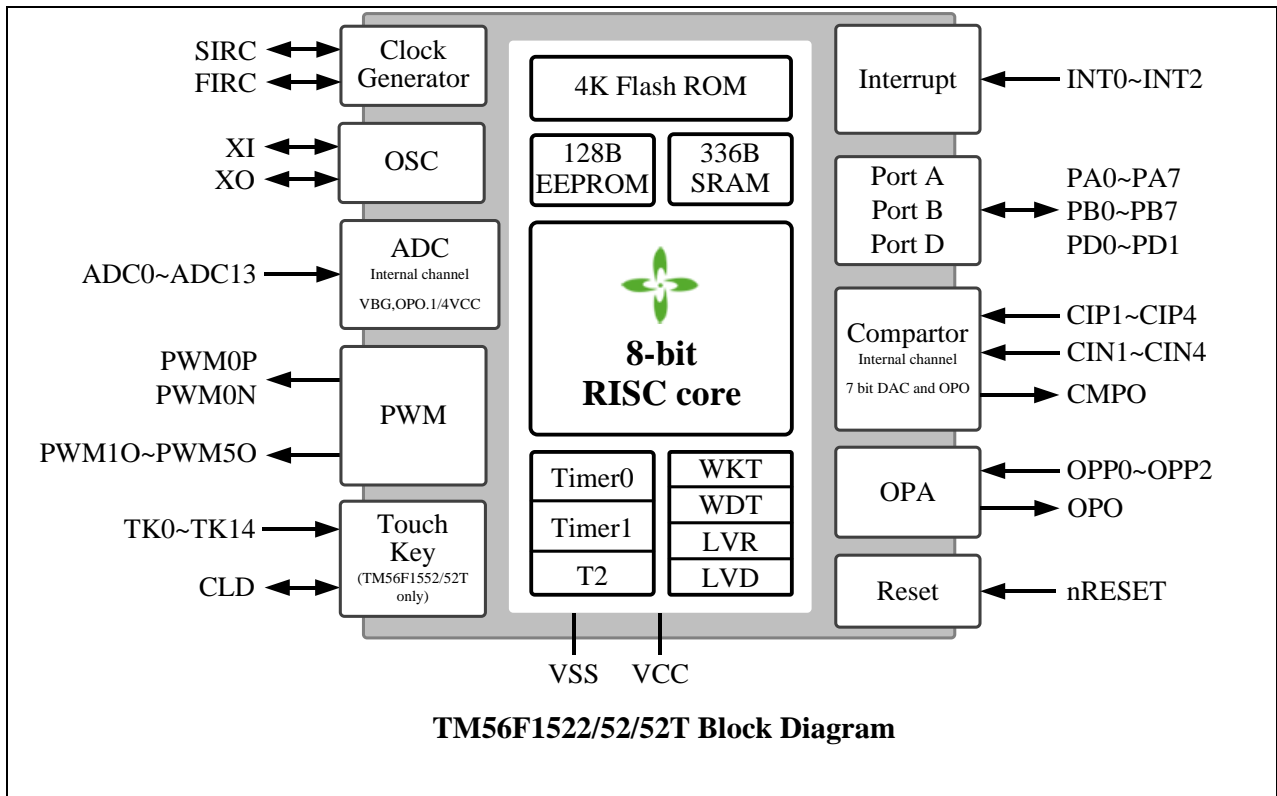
SIRC
FIRC
Clock Generator

XI
XO
OSC

ADC0~ADC13
ADC
Internal channel
VBG,OPO.1/4VCC

PWM0P
PWM0N
PWM1O~PWM5O
PWM

TK0~TK14
CLD
Touch Key
(TM56F1552/52T only)

4K Flash ROM
128B EEPROM
336B SRAM
8-bit
RISC core

Timer0
Timer1
T2
WKT
WDT
LVR
LVD

VSS
VCC

Interrupt
INT0~INT2

Port A
Port B
Port D
PA0~PA7
PB0~PB7
PD0~PD1

Compartor
Internal channel
7 bit DAC and OPO
CIP1~CIP4
CIN1~CIN4
CMPO

OPA
OPP0~OPP2
OPO

Reset
nRESET

TM56F1522/52/52T Block Diagram